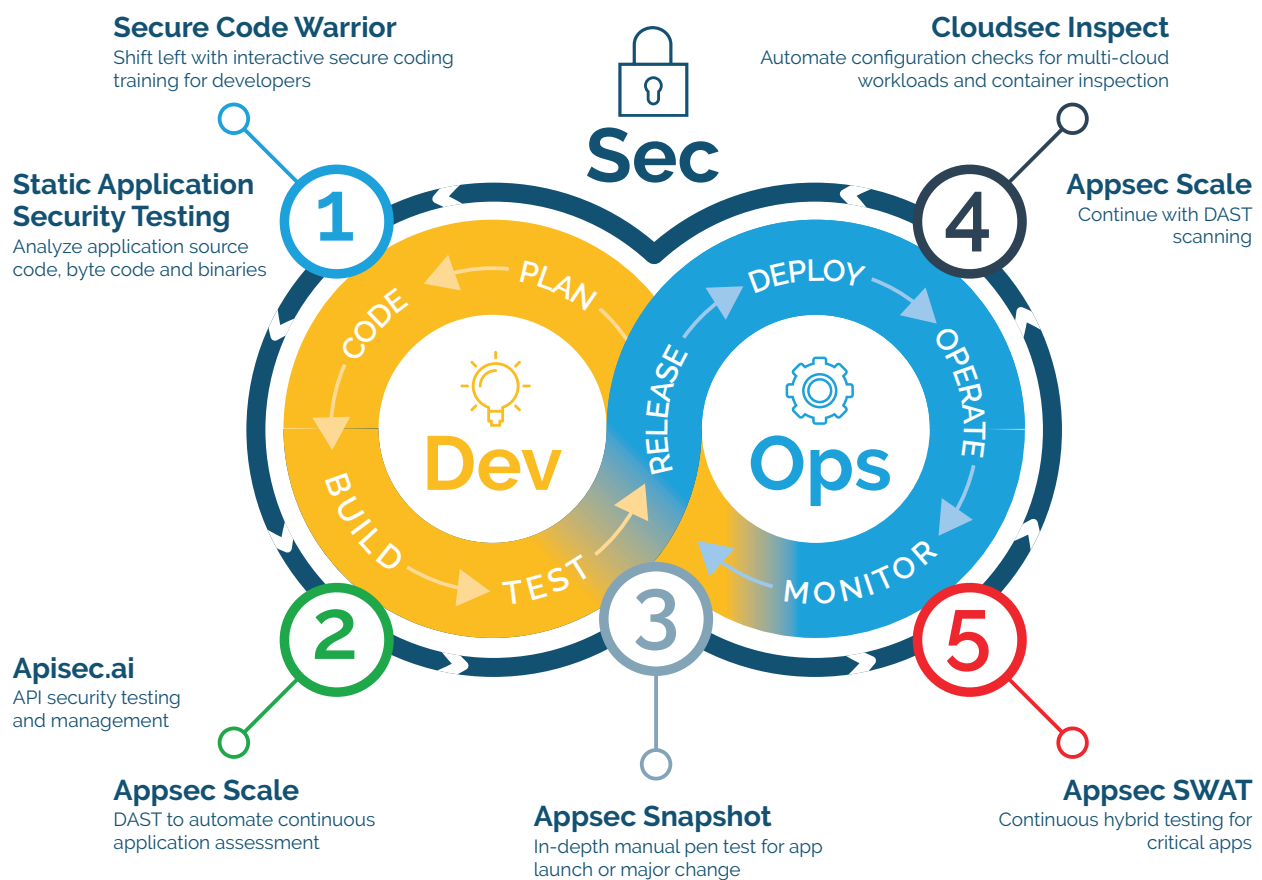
Secure Code Warrior
Shift left with interactive secure coding training for developers

Static Application Security Testing
Analyze application source code, byte code and binaries

Cloudsec Inspect
Automate configuration checks for multi-cloud workloads and container inspection

Appsec Scale
Continue with DAST scanning

Sec

1

4

PLAN
CODE
BUILD
TEST

Dev

RELEASE
DEPLOY
OPERATE
MONITOR

Ops

2

3

5

Apisec.ai
API security testing and management

Appsec Scale
DAST to automate continuous application assessment

Appsec Snapshot
In-depth manual pen test for app launch or major change

Appsec SWAT
Continuous hybrid testing for critical apps